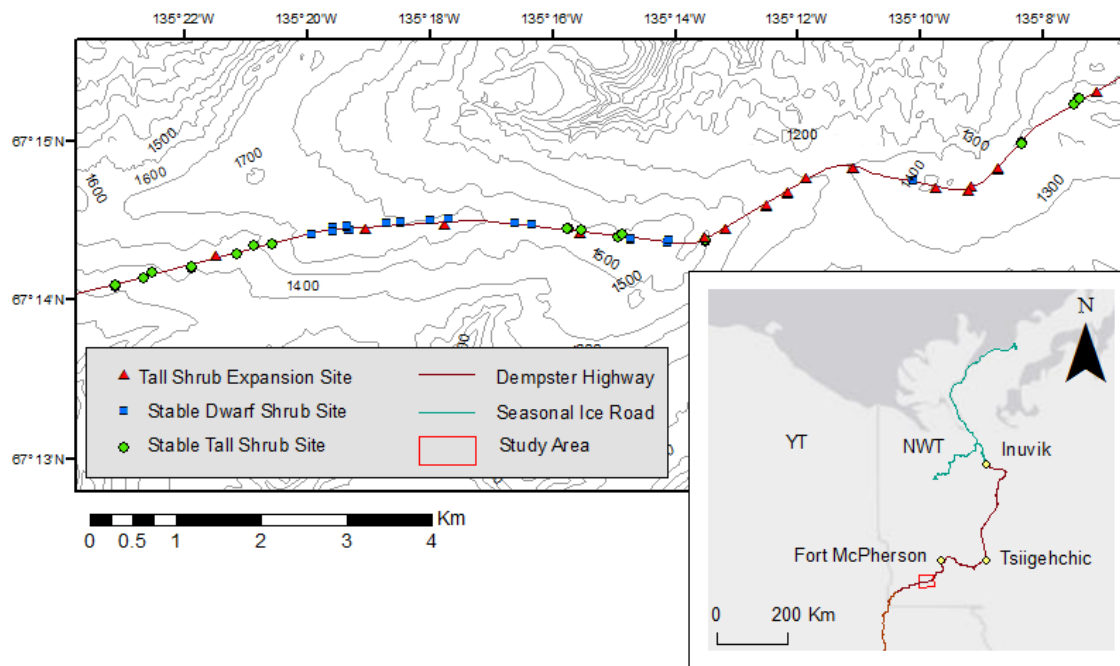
135° 22'W 135° 20'W 135° 18'W 135° 16'W 135° 14'W 135° 12'W 135° 10'W 135° 8'W

67° 15'N
67° 14'N
67° 13'N

1500
1600
1600
1700
1400
1200
1300
1400
1300
1600
1500

Tall Shrub Expansion Site
Stable Dwarf Shrub Site
Stable Tall Shrub Site
Dempster Highway
Seasonal Ice Road
Study Area

Km
0 0.5 1 2 3 4

N
YT
NWT
Inuvik
Fort McPherson
Tsiigehchic
0 200 Km